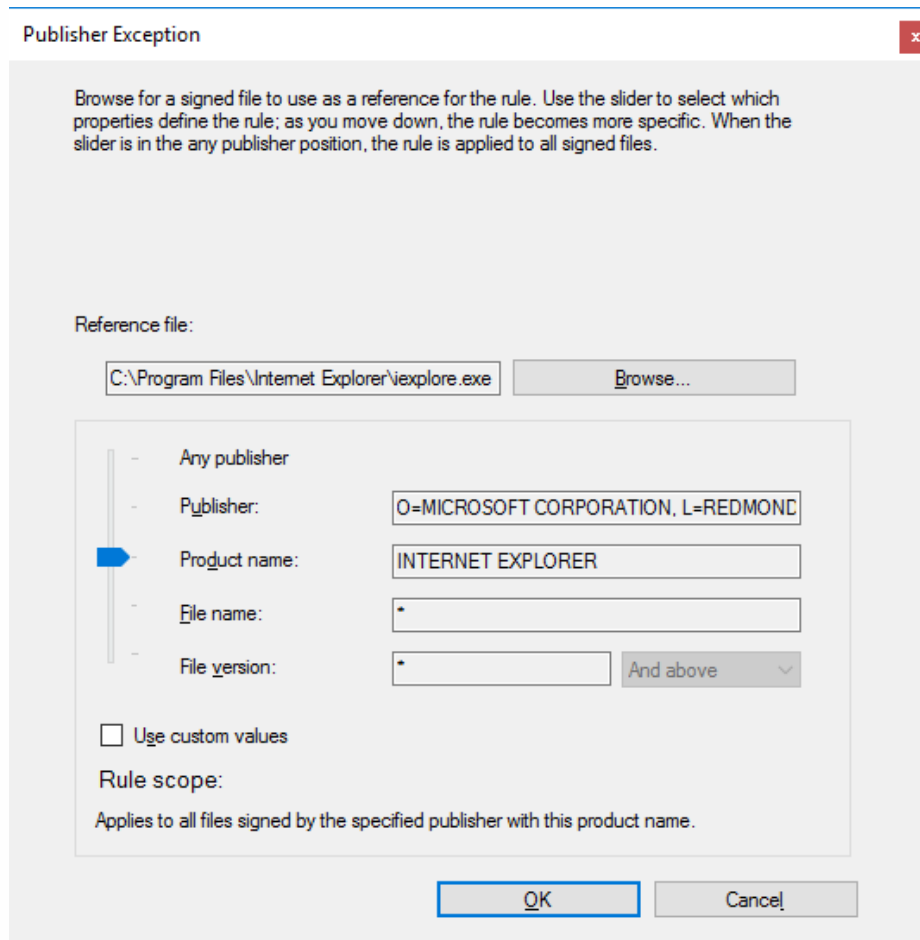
Publisher Exception

Browse for a signed file to use as a reference for the rule. Use the slider to select which properties define the rule; as you move down, the rule becomes more specific. When the slider is in the any publisher position, the rule is applied to all signed files.

Reference file:

C:\Program Files\Internet Explorer\iexplore.exe

Browse...

Any publisher

Publisher: O=MICROSOFT CORPORATION, L=REDMOND

Product name: INTERNET EXPLORER

File name: *

File version: * And above

Use custom values

Rule scope:

Applies to all files signed by the specified publisher with this product name.

OK

Cancel